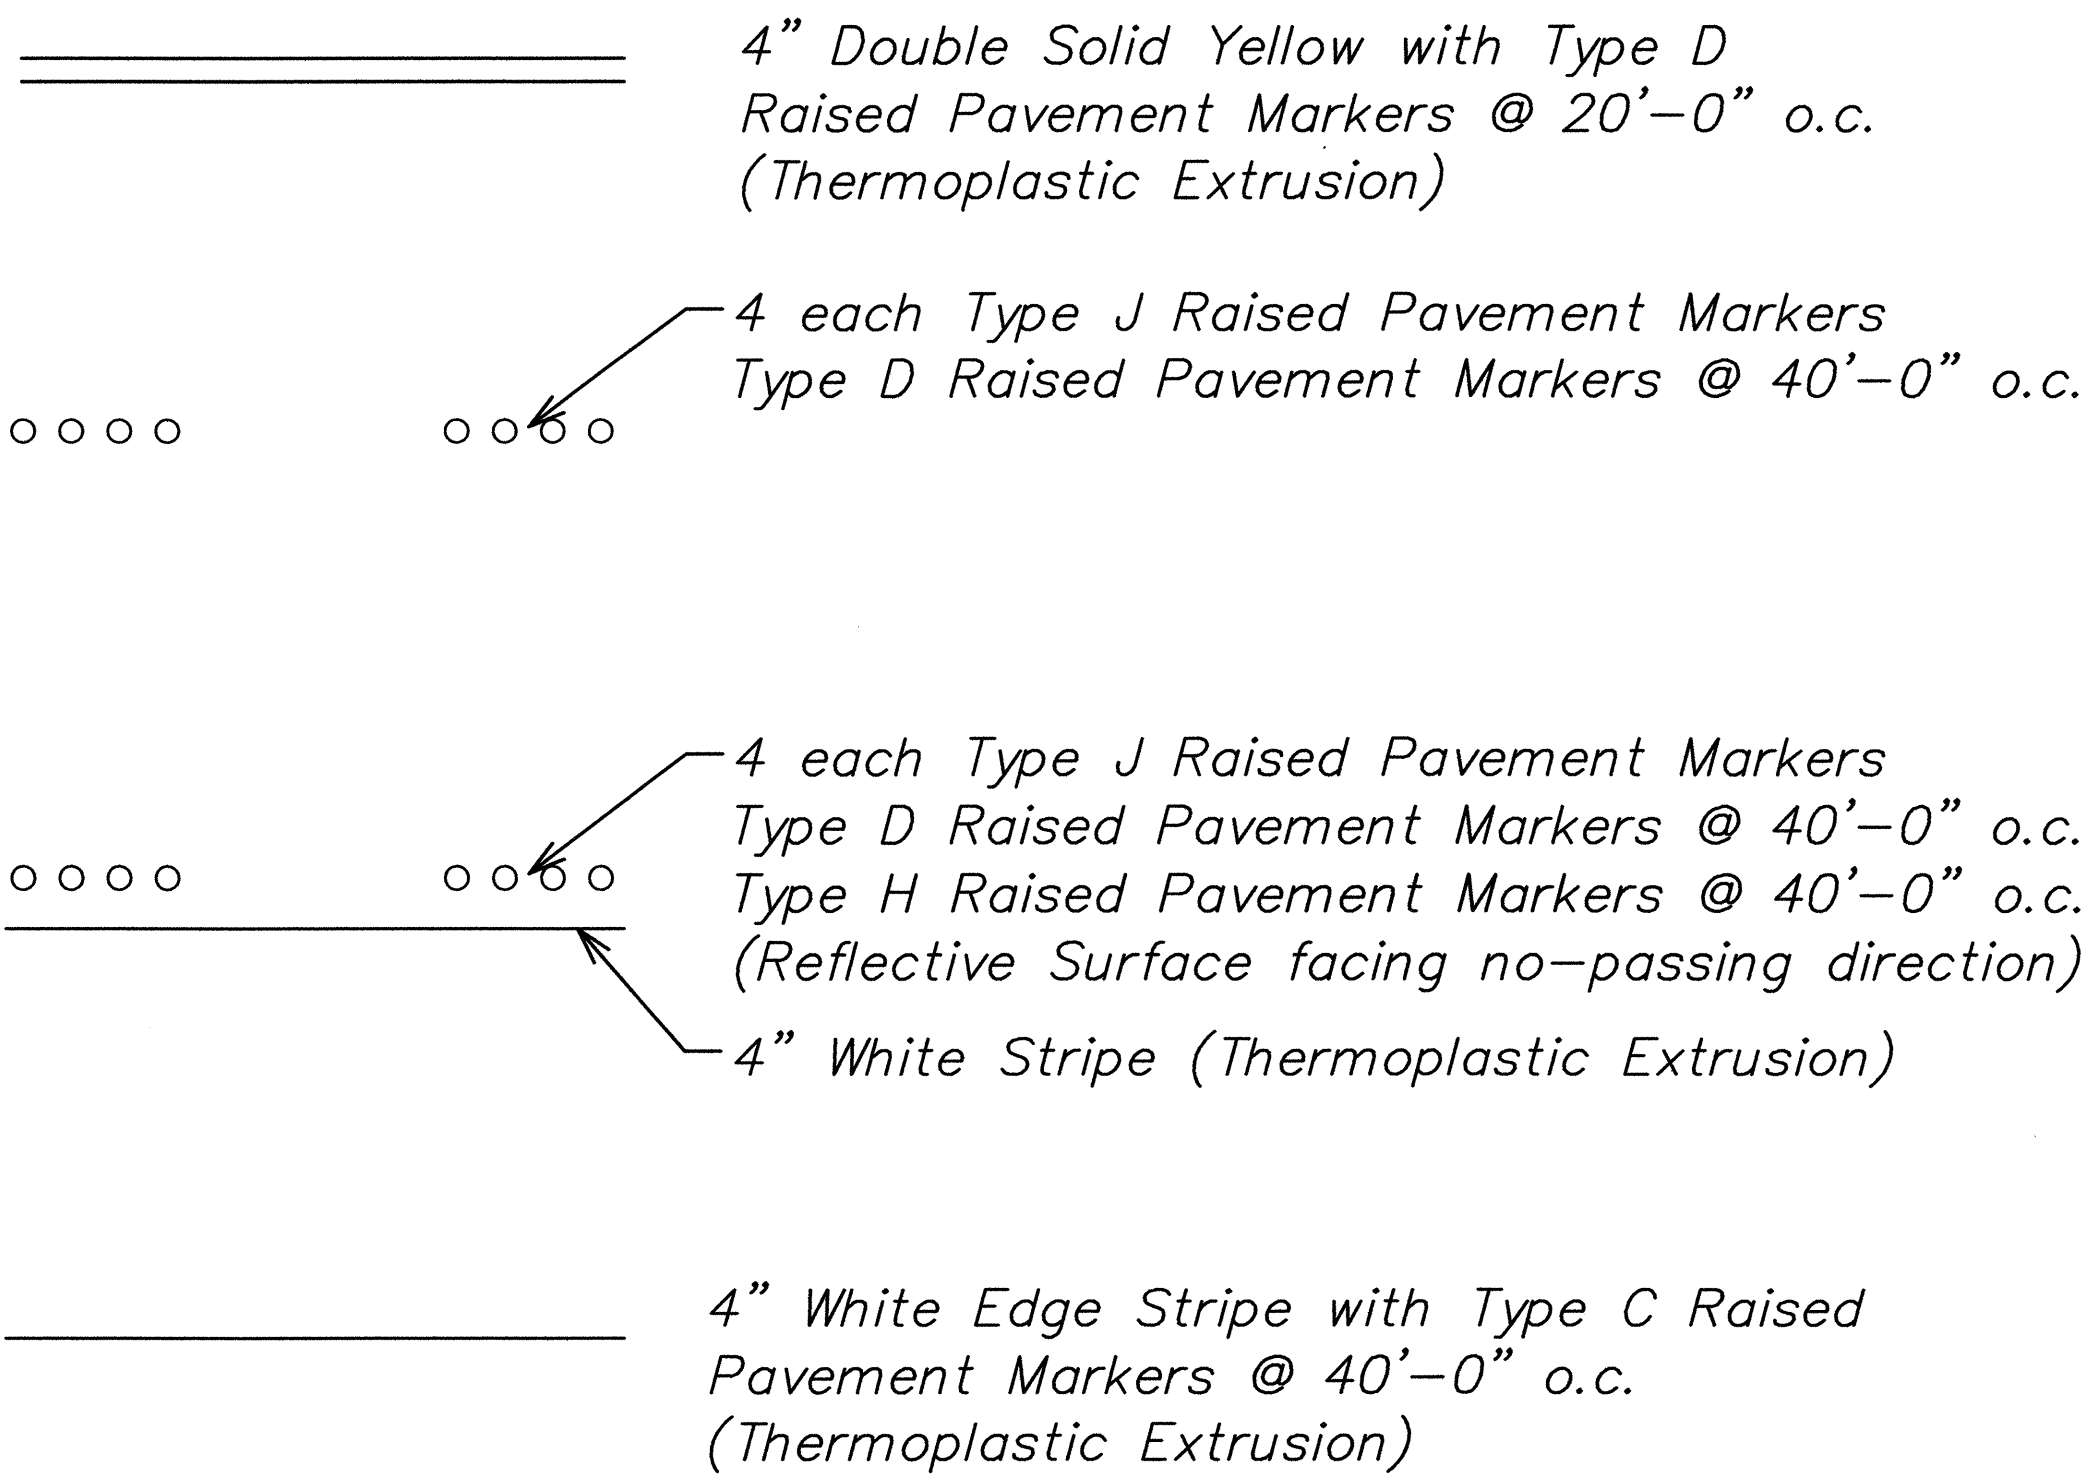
4" Double Solid Yellow with Type D Raised Pavement Markers @ 20'–0" o.c. (Thermoplastic Extrusion)

4 each Type J Raised Pavement Markers
Type D Raised Pavement Markers @ 40'–0" o.c.

4 each Type J Raised Pavement Markers
Type D Raised Pavement Markers @ 40'–0" o.c.
Type H Raised Pavement Markers @ 40'–0" o.c.
(Reflective Surface facing no–passing direction)

4" White Stripe (Thermoplastic Extrusion)

4" White Edge Stripe with Type C Raised Pavement Markers @ 40'–0" o.c. (Thermoplastic Extrusion)